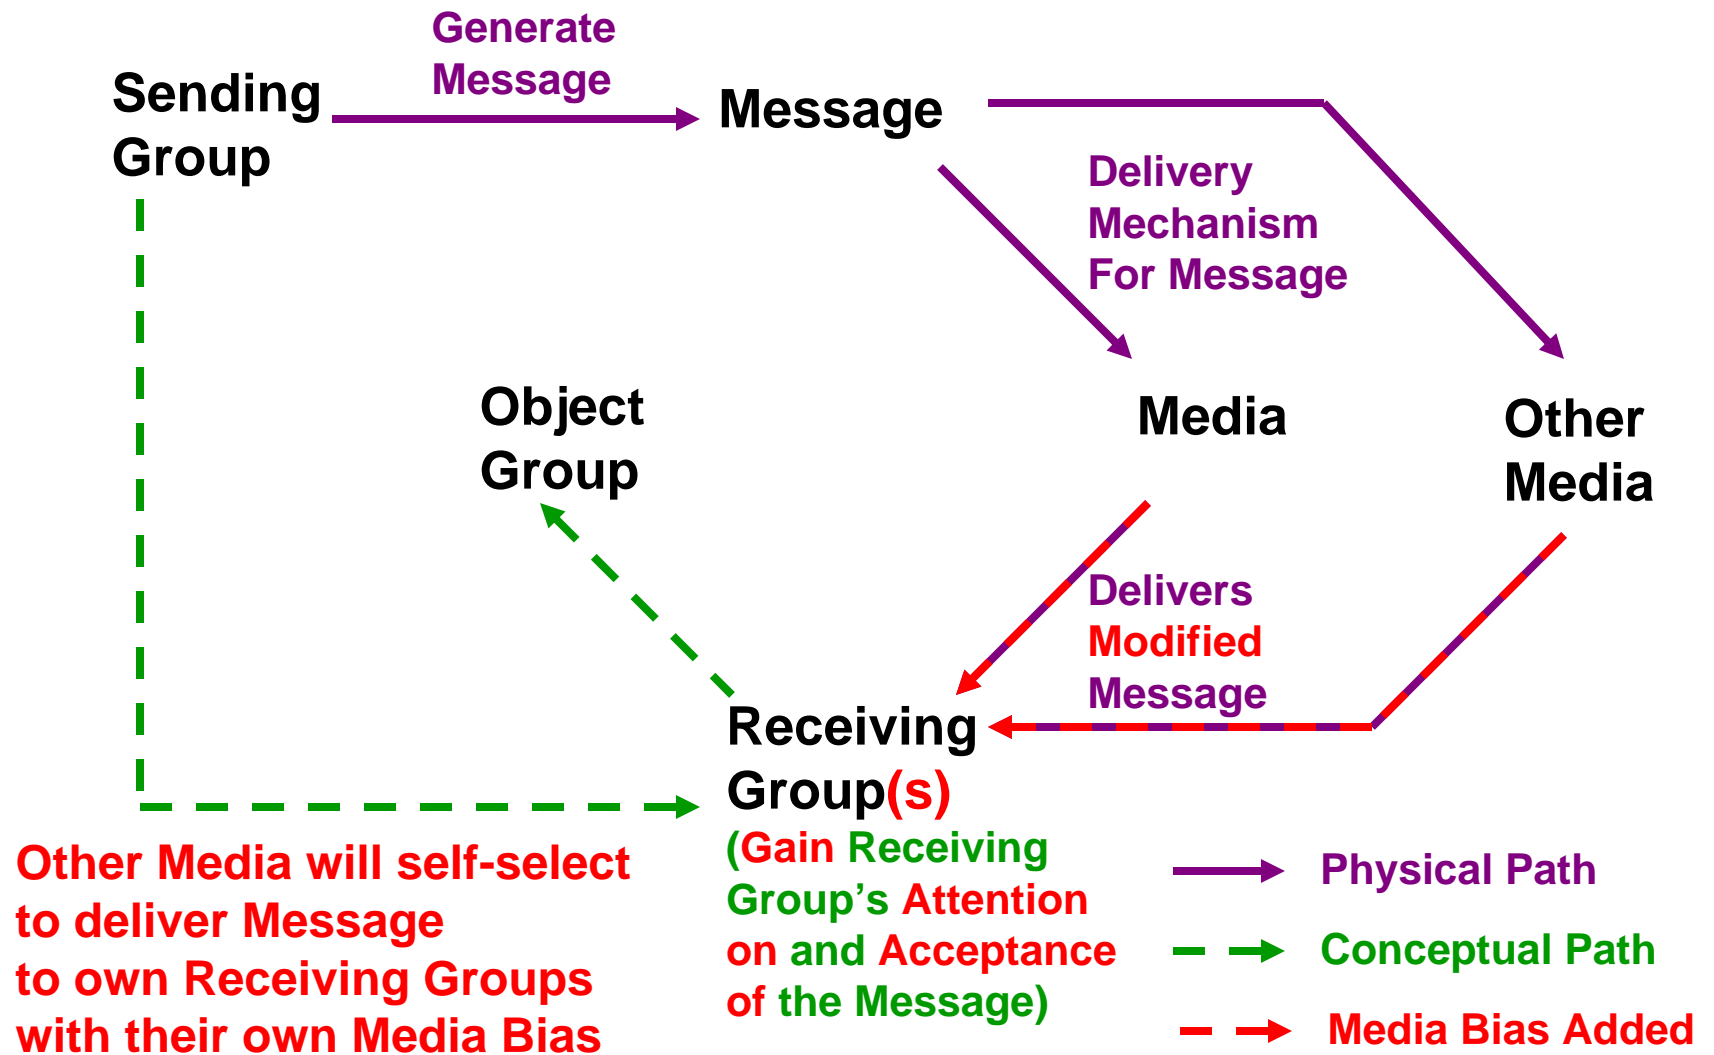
Generate Message

Sending Group

Message

Delivery Mechanism For Message

Object Group

Media

Other Media

Delivers Modified Message

Receiving Group(s)

(Gain Receiving Group's Attention on and Acceptance of the Message)

Other Media will self-select to deliver Message to own Receiving Groups with their own Media Bias

Physical Path

Conceptual Path

Media Bias Added